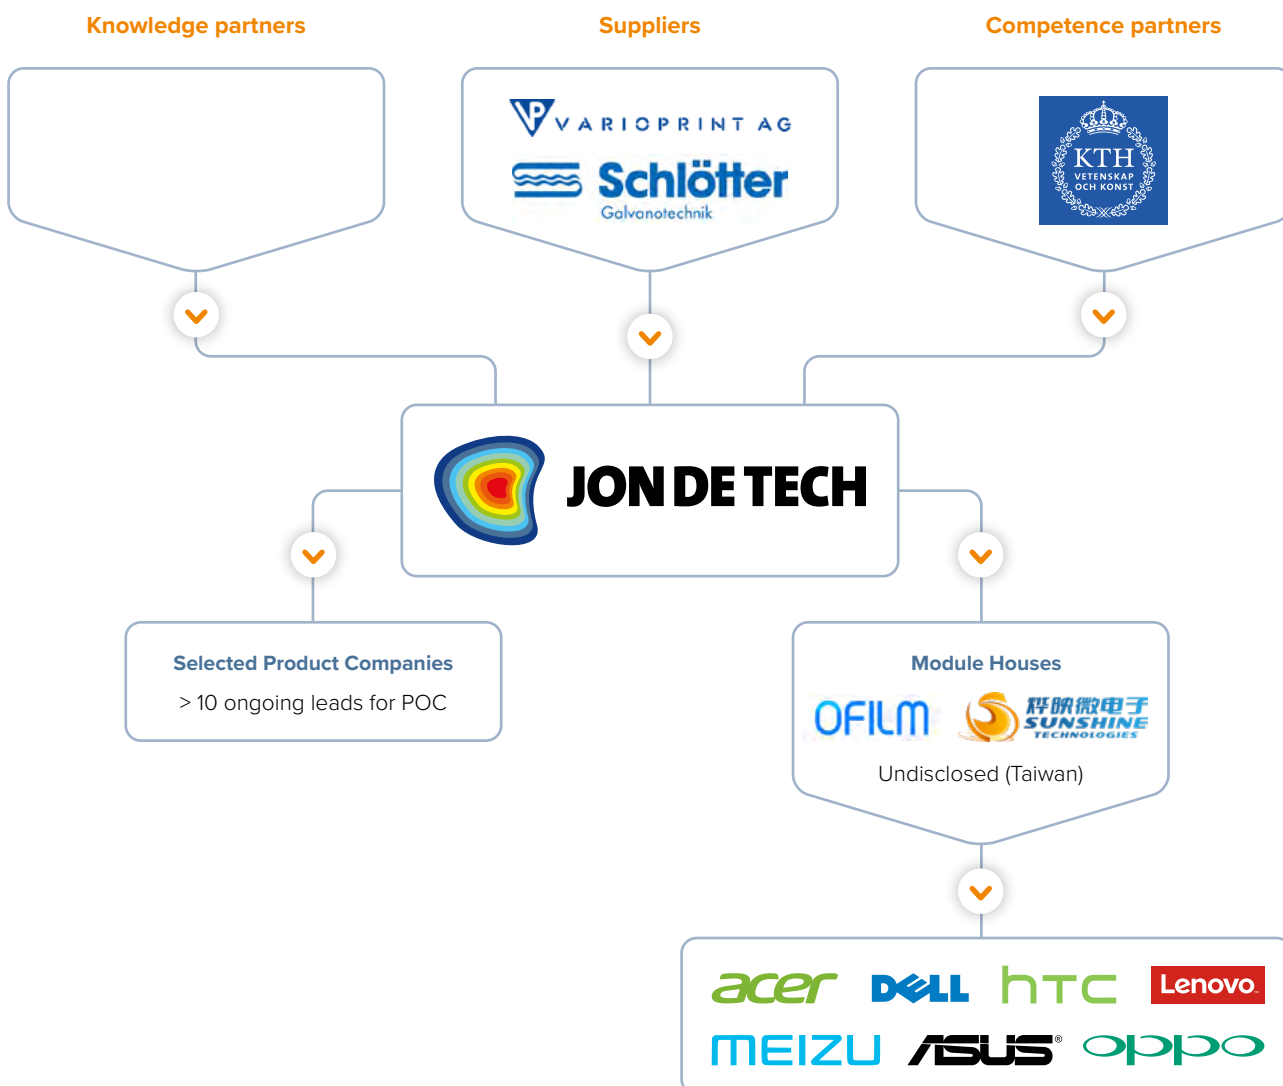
Knowledge partners

Suppliers

Competence partners

VARIOPRINT AG

Schlötter Galvanotechnik

KTH VETENSKAP OCH KONST

JON DE TECH

Selected Product Companies

> 10 ongoing leads for POC

Module Houses

OFILM

舜映微电子 SUNSHINE TECHNOLOGIES

Undisclosed (Taiwan)

acer DELL htc Lenovo

MEIZU ASUS® oppo